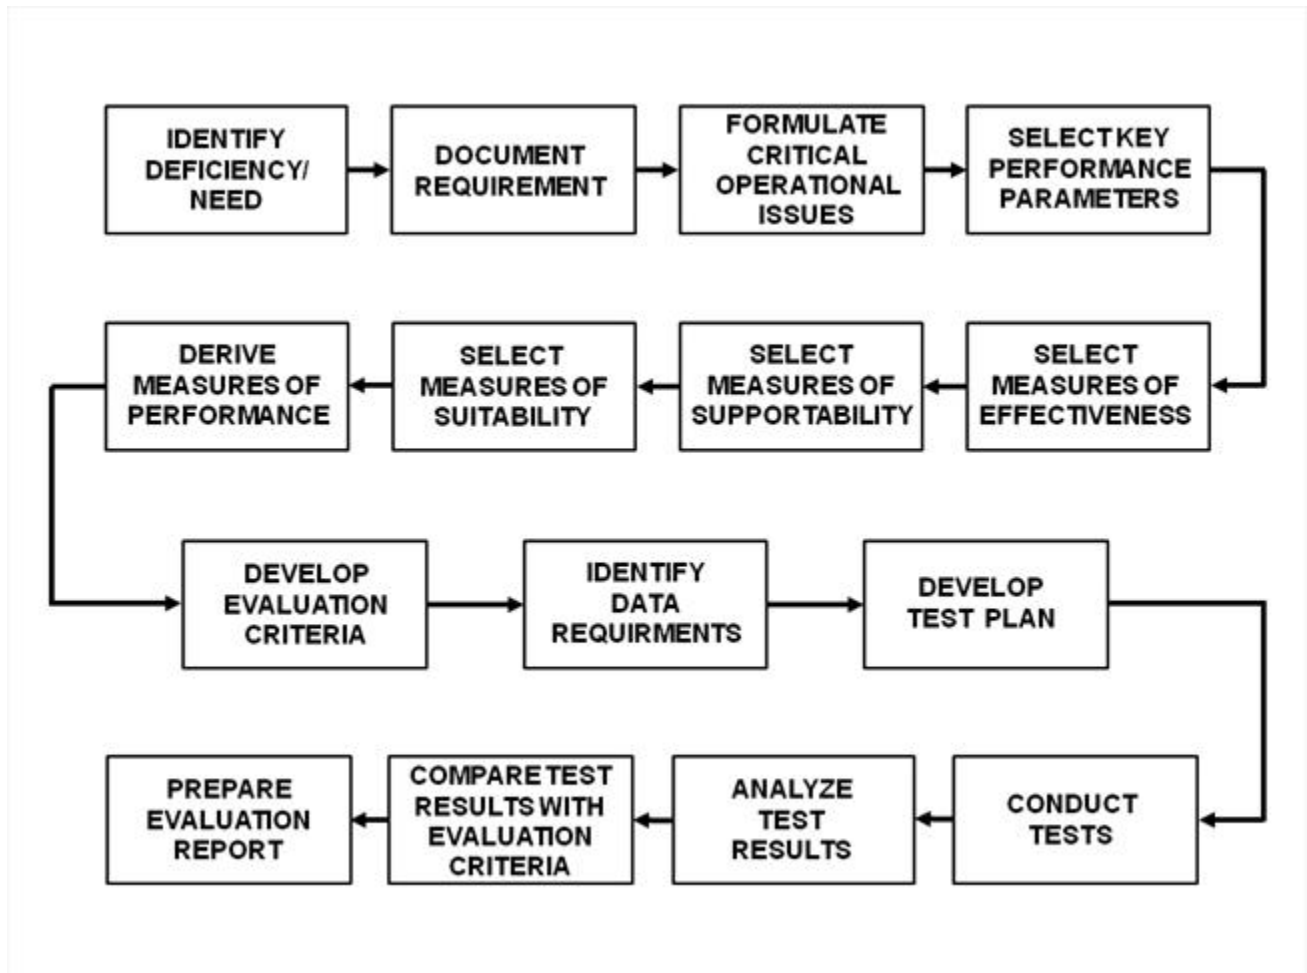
IDENTIFY DEFICIENCY/ NEED

DOCUMENT REQUIREMENT

FORMULATE CRITICAL OPERATIONAL ISSUES

SELECT KEY PERFORMANCE PARAMETERS

SELECT MEASURES OF EFFECTIVENESS

SELECT MEASURES OF SUPPORTABILITY

SELECT MEASURES OF SUITABILITY

DERIVE MEASURES OF PERFORMANCE

DEVELOP EVALUATION CRITERIA

IDENTIFY DATA REQUIRMENTS

DEVELOP TEST PLAN

CONDUCT TESTS

ANALYZE TEST RESULTS

COMPARE TEST RESULTS WITH EVALUATION CRITERIA

PREPARE EVALUATION REPORT